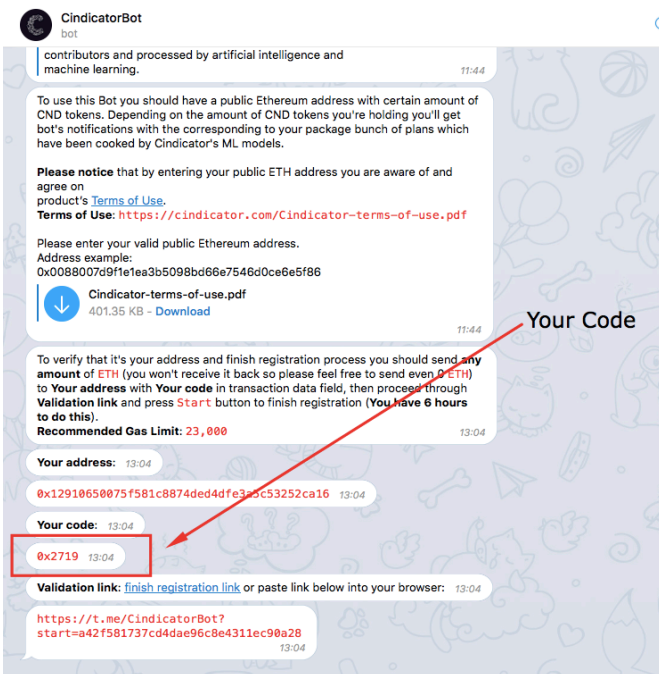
CindicatorBot
bot

contributors and processed by artificial intelligence and machine learning. 11:44

To use this Bot you should have a public Ethereum address with certain amount of CND tokens. Depending on the amount of CND tokens you're holding you'll get bot's notifications with the corresponding to your package bunch of plans which have been cooked by Cindicator's ML models.

Please notice that by entering your public ETH address you are aware of and agree on product's Terms of Use.
Terms of Use: https://cindicator.com/Cindicator-terms-of-use.pdf

Please enter your valid public Ethereum address.
Address example:
0x0088007d9f1e1ea3b5098bd66e7546d0ce6e5f86

Cindicator-terms-of-use.pdf
401.35 KB - Download
11:44

Your Code

To verify that it's your address and finish registration process you should send any amount of ETH (you won't receive it back so please feel free to send even 0 ETH) to Your address with Your code in transaction data field, then proceed through Validation link and press Start button to finish registration (You have 6 hours to do this).
Recommended Gas Limit: 23,000 13:04

Your address: 13:04

0x12910650075f581c8874ded4dfe3a5c53252ca16 13:04

Your code: 13:04

0x2719 13:04

Validation link: finish registration link or paste link below into your browser: 13:04

https://t.me/CindicatorBot?start=a42f581737cd4dae96c8e4311ec90a28
13:04